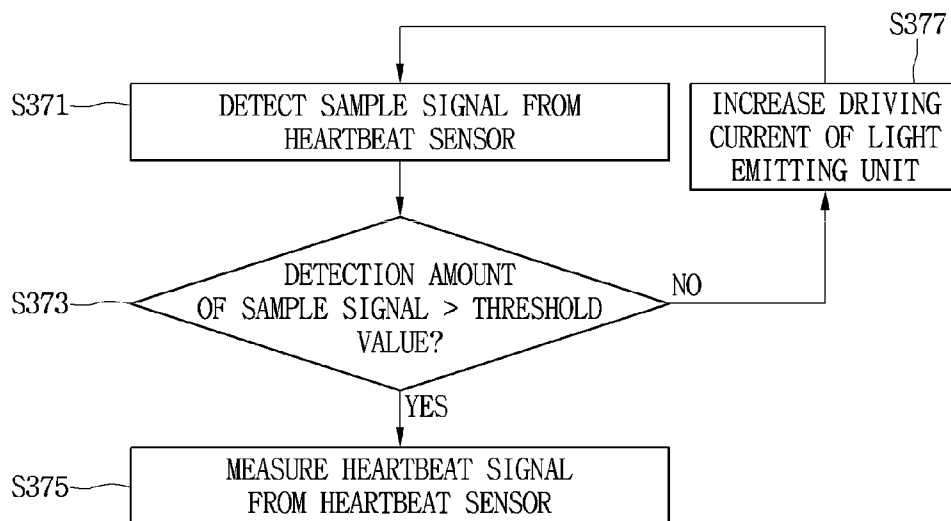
S377

S371

DETECT SAMPLE SIGNAL FROM HEARTBEAT SENSOR

INCREASE DRIVING CURRENT OF LIGHT EMITTING UNIT

S373

DETECTION AMOUNT OF SAMPLE SIGNAL > THRESHOLD VALUE?

NO

YES

S375

MEASURE HEARTBEAT SIGNAL FROM HEARTBEAT SENSOR